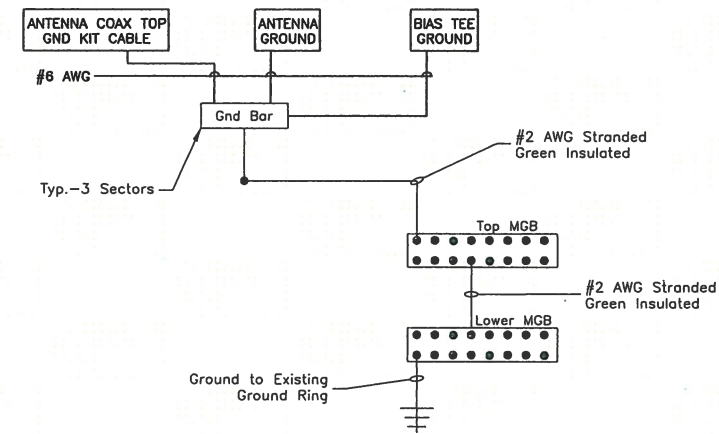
ANTENNA COAX TOP GND KIT CABLE

ANTENNA GROUND

BIAS TEE GROUND

#6 AWG

Gnd Bar

Typ.-3 Sectors

#2 AWG Stranded Green Insulated

Top MGB

#2 AWG Stranded Green Insulated

Lower MGB

Ground to Existing Ground Ring